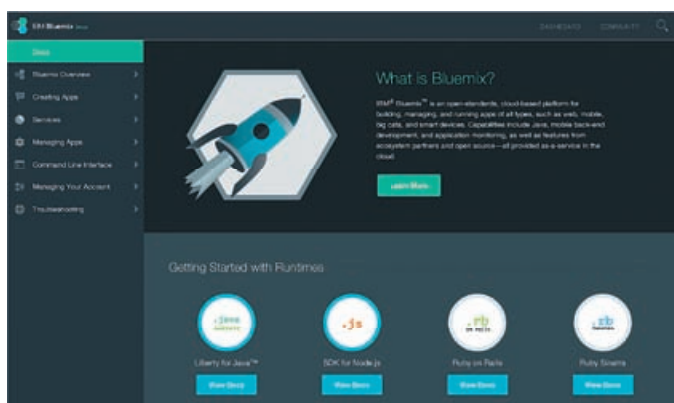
IBM Bluemix Docs

DASHBOARD COMMUNITY

Docs

Bluemix Overview

Creating Apps

Services

Managing Apps

Command Line Interface

Managing Your Account

Troubleshooting

What is Bluemix?

IBM® Bluemix™ is an open-standards, cloud-based platform for building, managing, and running apps of all types, such as web, mobile, big data, and smart devices. Capabilities include Java, mobile back-end development, and application monitoring, as well as features from ecosystem partners and open source—all provided as-a-service in the cloud.

Learn More

Getting Started with Runtimes

Java

.js

.rb

.rb

Liberty for Java™

SDK for Node.js

Ruby on Rails

Ruby Sinatra

View Docs

View Docs

View Docs

View Docs